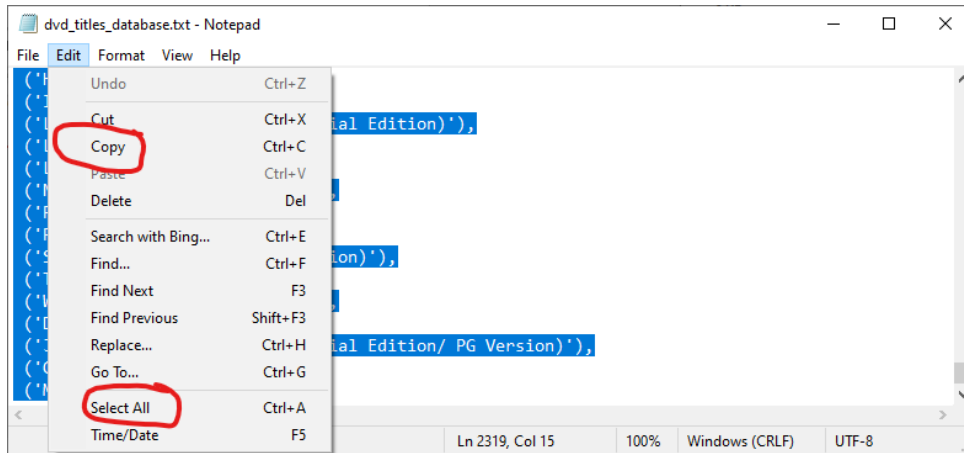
dvd_titles_database.txt - Notepad

File Edit Format View Help

('H
('I
('L ial Edition)'),
('L
('L
('M ,
('F
('F
('S ion)'),
('T
('W ,
('D
('J ial Edition/ PG Version)'),
('C
('M

Undo Ctrl+Z
Cut Ctrl+X
Copy Ctrl+C
Paste Ctrl+V
Delete Del
Search with Bing... Ctrl+E
Find... Ctrl+F
Find Next F3
Find Previous Shift+F3
Replace... Ctrl+H
Go To... Ctrl+G
Select All Ctrl+A
Time/Date F5

Ln 2319, Col 15 100% Windows (CRLF) UTF-8